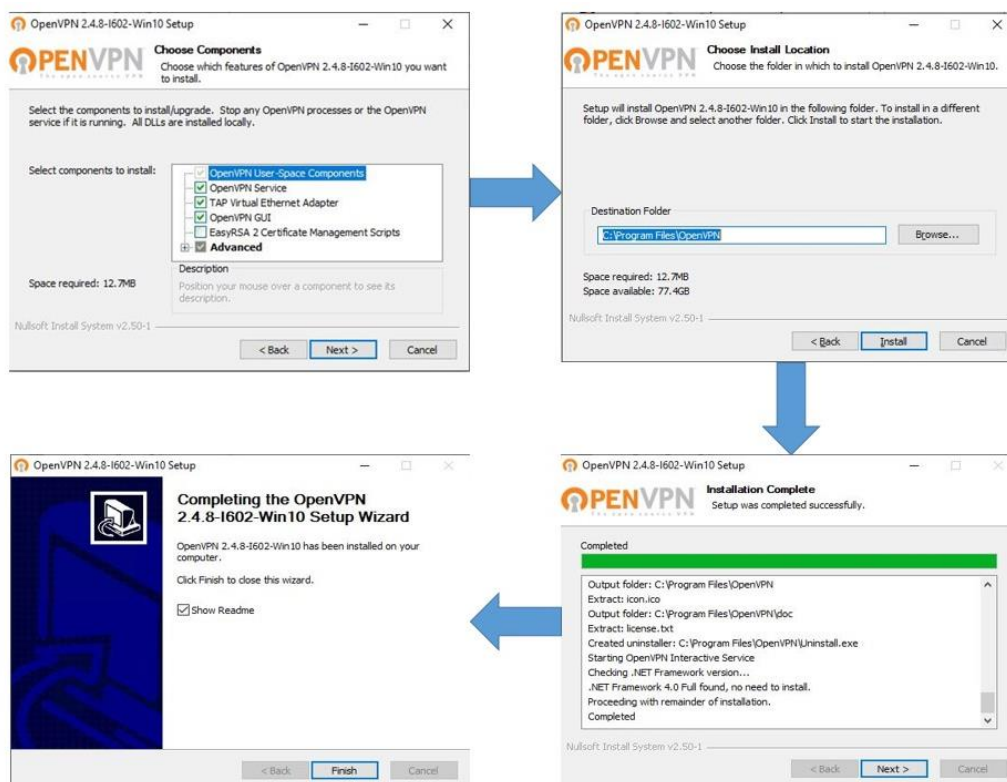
OpenVPN 2.4.8-I602-Win10 Setup

OPENVPN
The open source VPN

Choose Components
Choose which features of OpenVPN 2.4.8-I602-Win10 you want to install.

Select the components to install/upgrade. Stop any OpenVPN processes or the OpenVPN service if it is running. All DLLs are installed locally.

Select components to install:

OpenVPN User-Space Components
OpenVPN Service
TAP Virtual Ethernet Adapter
OpenVPN GUI
EasyRSA 2 Certificate Management Scripts
Advanced

Space required: 12.7MB

Description
Position your mouse over a component to see its description.

Nullsoft Install System v2.50-1

< Back
Next >
Cancel

OpenVPN 2.4.8-I602-Win10 Setup

OPENVPN
The open source VPN

Choose Install Location
Choose the folder in which to install OpenVPN 2.4.8-I602-Win10.

Setup will install OpenVPN 2.4.8-I602-Win10 in the following folder. To install in a different folder, click Browse and select another folder. Click Install to start the installation.

Destination Folder
C:\Program Files\OpenVPN
Browse...

Space required: 12.7MB
Space available: 77.4GB

Nullsoft Install System v2.50-1

< Back
Install
Cancel

OpenVPN 2.4.8-I602-Win10 Setup

Completing the OpenVPN 2.4.8-I602-Win10 Setup Wizard

OpenVPN 2.4.8-I602-Win10 has been installed on your computer.

Click Finish to close this wizard.

Show Readme

< Back
Finish
Cancel

OpenVPN 2.4.8-I602-Win10 Setup

OPENVPN
The open source VPN

Installation Complete
Setup was completed successfully.

Completed

Output folder: C:\Program Files\OpenVPN
Extract: icon.ico
Output folder: C:\Program Files\OpenVPN\doc
Extract: license.txt
Created uninstaller: C:\Program Files\OpenVPN\Uninstall.exe
Starting OpenVPN Interactive Service
Checking .NET Framework version...
.NET Framework 4.0 Full found, no need to install.
Proceeding with remainder of installation.
Completed

Nullsoft Install System v2.50-1

< Back
Next >
Cancel